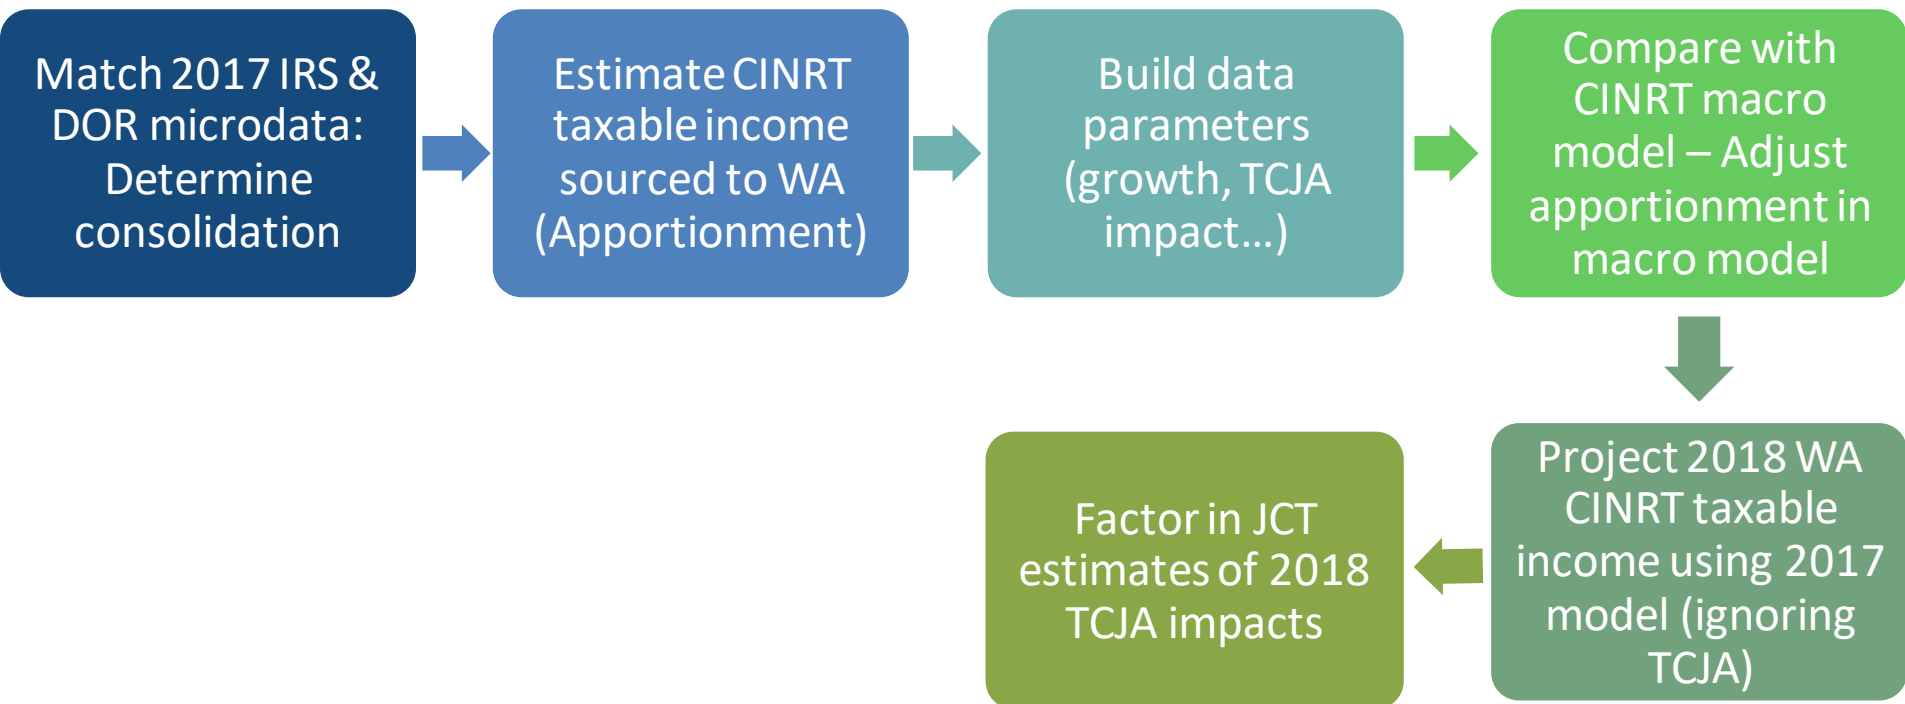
Match 2017 IRS & DOR microdata: Determine consolidation

Estimate CINRT taxable income sourced to WA (Apportionment)

Build data parameters (growth, TCJA impact…)

Compare with CINRT macro model – Adjust apportionment in macro model

Project 2018 WA CINRT taxable income using 2017 model (ignoring TCJA)

Factor in JCT estimates of 2018 TCJA impacts